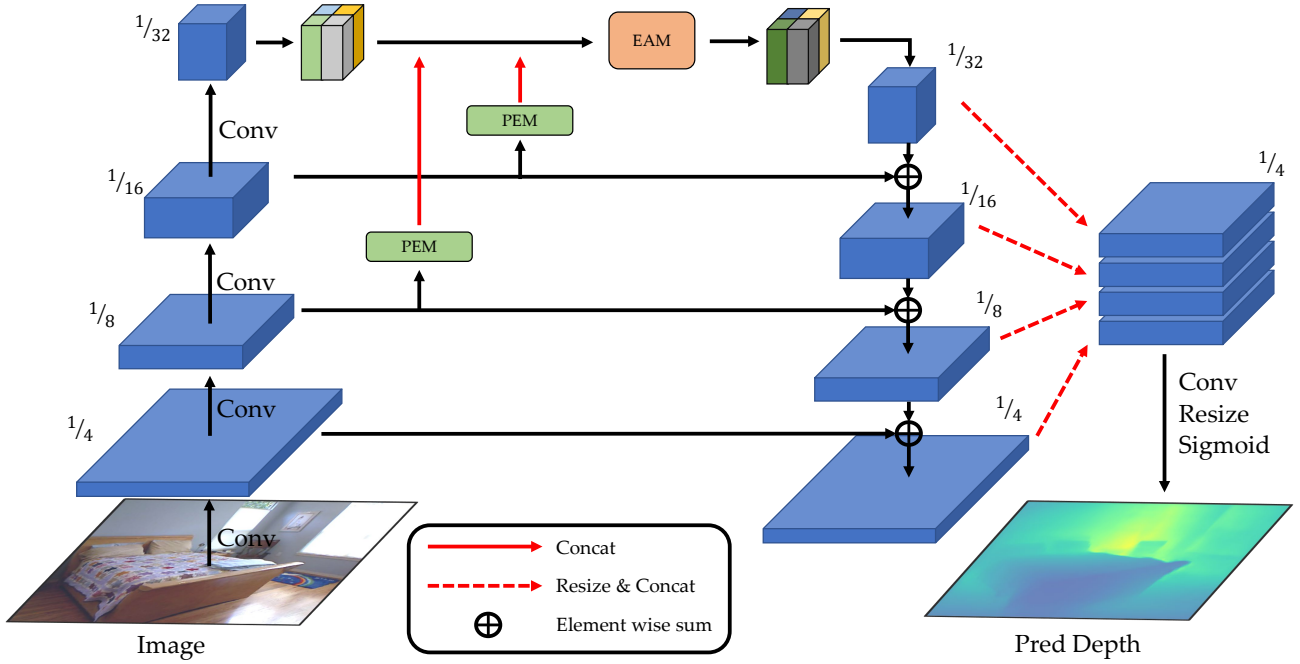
$^1/_{32}$

EAM

$^1/_{32}$

PEM

Conv

$^1/_{16}$

$^1/_{16}$

$^1/_4$

PEM

Conv

$^1/_8$

$^1/_8$

Conv

$^1/_4$

$^1/_4$

Conv
Resize
Sigmoid

Conv

Concat

Resize & Concat

$\oplus$ Element wise sum

Image

Pred Depth